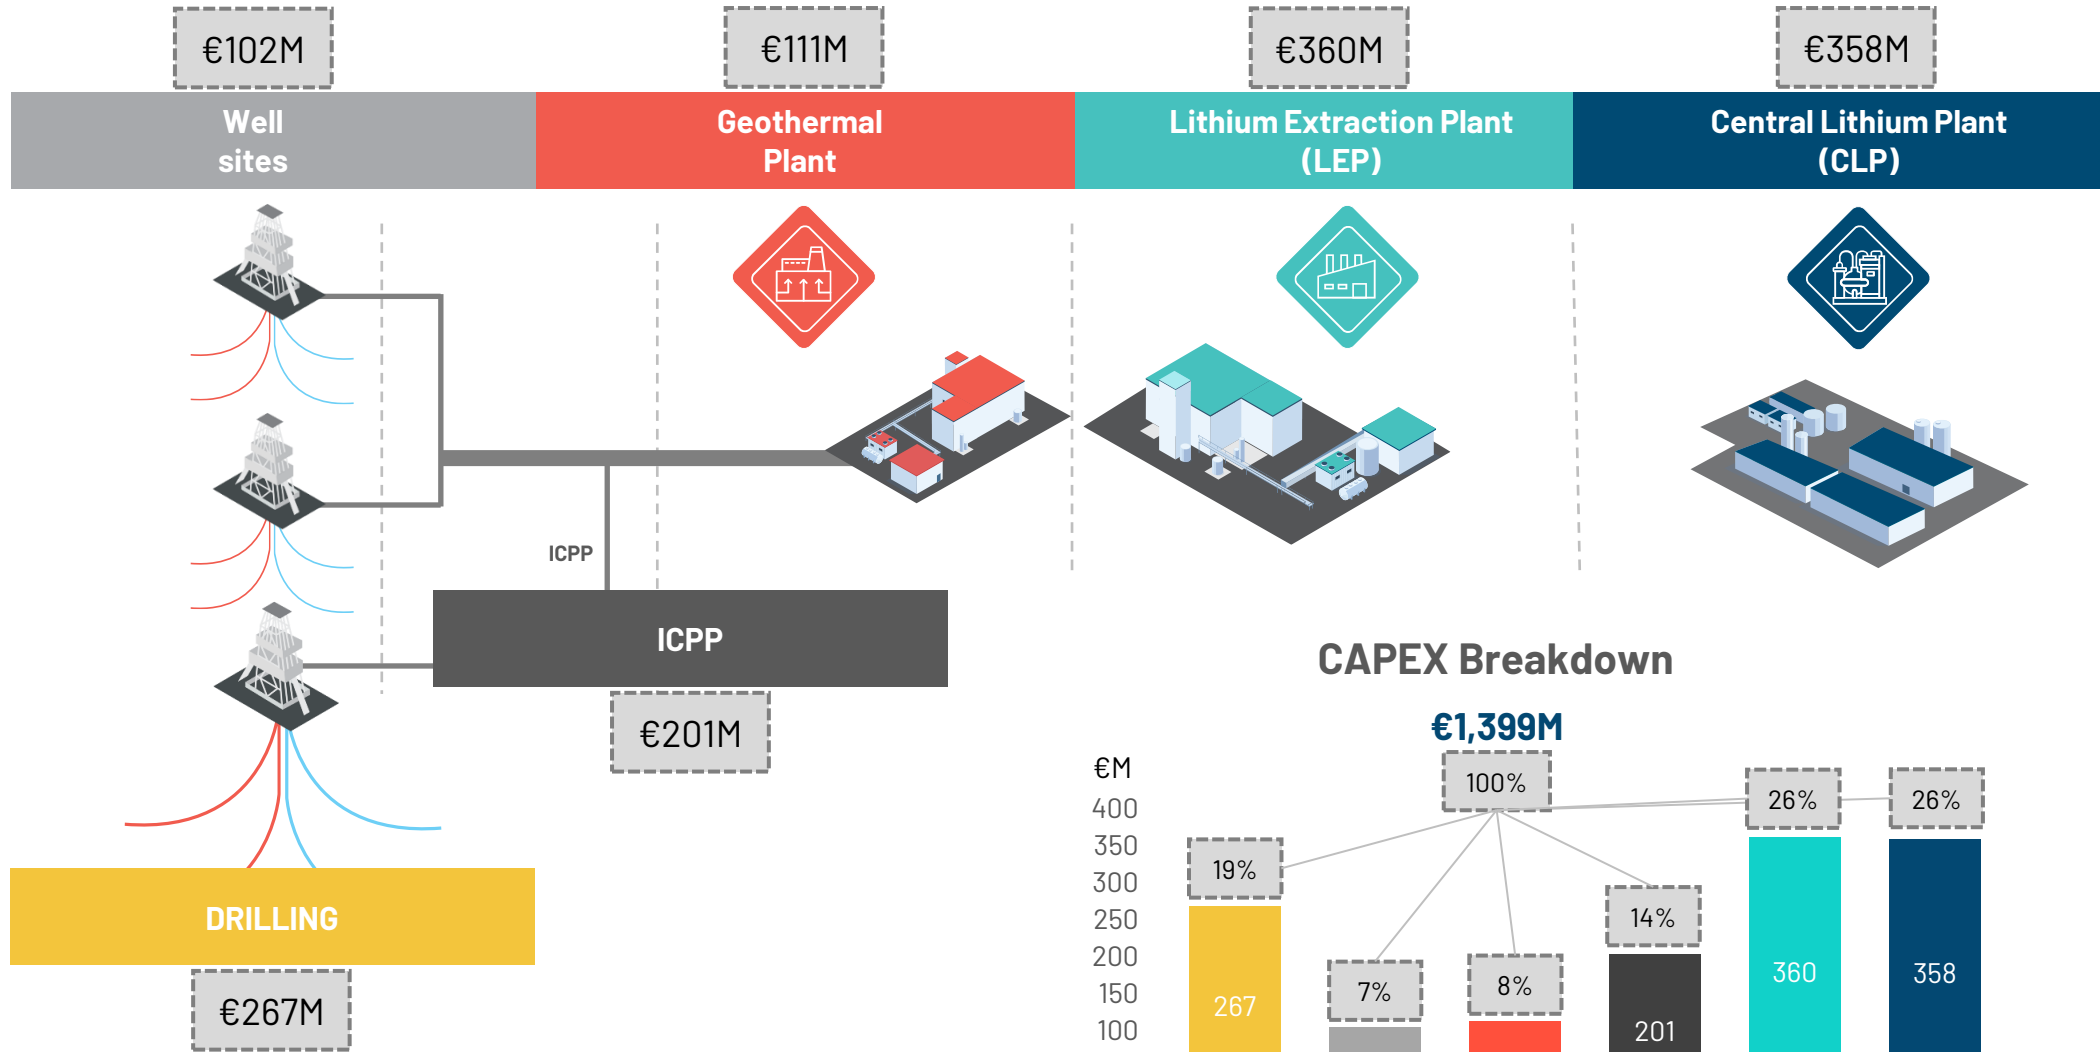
€102M

Well sites

€111M

Geothermal Plant

€360M

Lithium Extraction Plant (LEP)

€358M

Central Lithium Plant (CLP)

ICPP

ICPP

€201M

DRILLING

€267M

CAPEX Breakdown

€1,399M

€M
400
350
300
250
200
150
100

100%

19%
267

7%

8%

14%
201

26%
360

26%
358